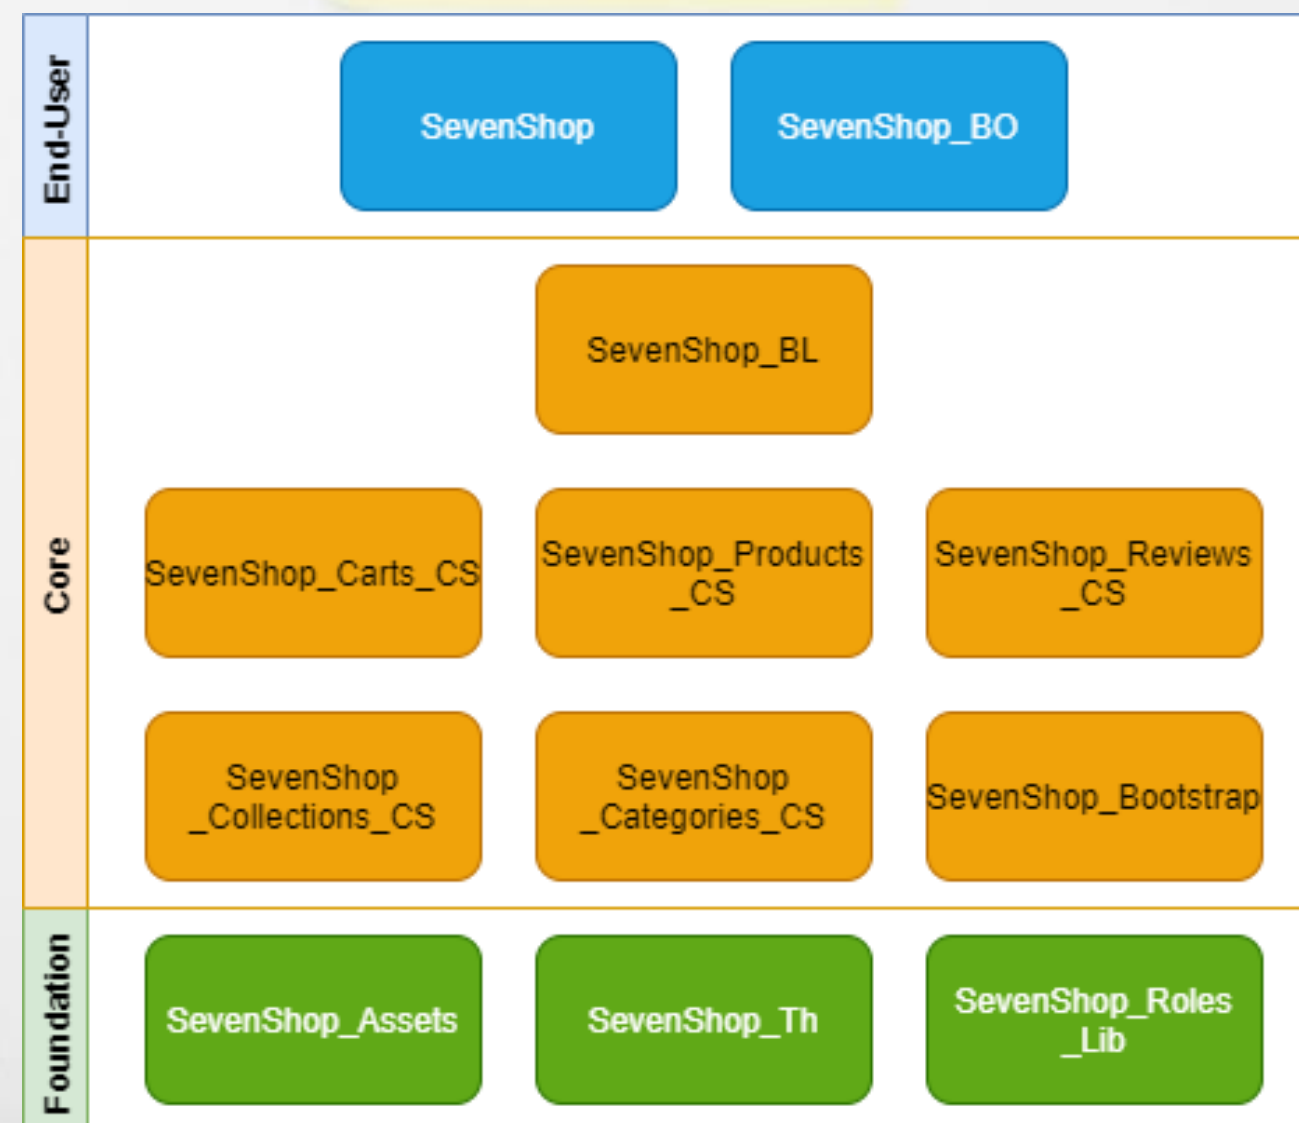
End-User

SevenShop

SevenShop_BO

Core

SevenShop_BL

SevenShop_Carts_CS

SevenShop_Products_CS

SevenShop_Reviews_CS

SevenShop_Collections_CS

SevenShop_Categories_CS

SevenShop_Bootstrap

Foundation

SevenShop_Assets

SevenShop_Th

SevenShop_Roles_Lib